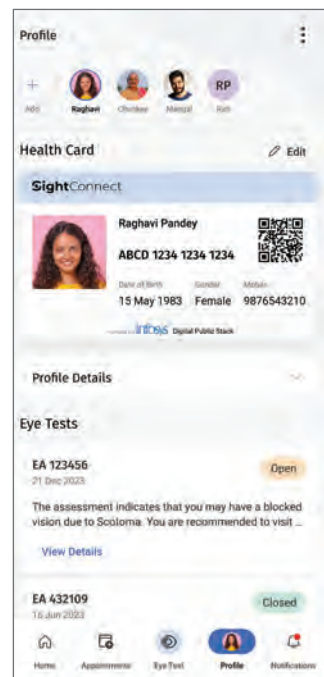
Profile

+ Add
Raghavi
Chirdeep
Manjul
RP Rati

Health Card
Edit

SightConnect

Raghavi Pandey
ABCD 1234 1234 1234
Date of Birth
15 May 1983
Gender
Female
Mobile
9876543210
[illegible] Infosys Digital Public Stack

Profile Details

Eye Tests

EA 123456
21 Dec 2023
Open
The assessment indicates that you may have a blocked vision due to Scotoma. You are recommended to visit ...
View Details

EA 432109
15 Jun 2023
Closed

Home
Appointments
Eye Test
Profile
Notifications